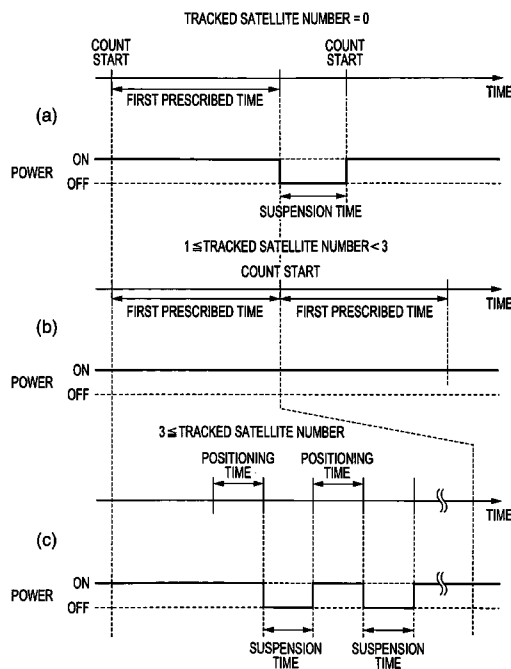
TRACKED SATELLITE NUMBER = 0

COUNT START

COUNT START

TIME

FIRST PRESCRIBED TIME

(a)

POWER

ON

OFF

SUSPENSION TIME

$1 \leq$ TRACKED SATELLITE NUMBER $< 3$

COUNT START

TIME

FIRST PRESCRIBED TIME

FIRST PRESCRIBED TIME

(b)

POWER

ON

OFF

$3 \leq$ TRACKED SATELLITE NUMBER

POSITIONING TIME

POSITIONING TIME

TIME

(c)

POWER

ON

OFF

SUSPENSION TIME

SUSPENSION TIME